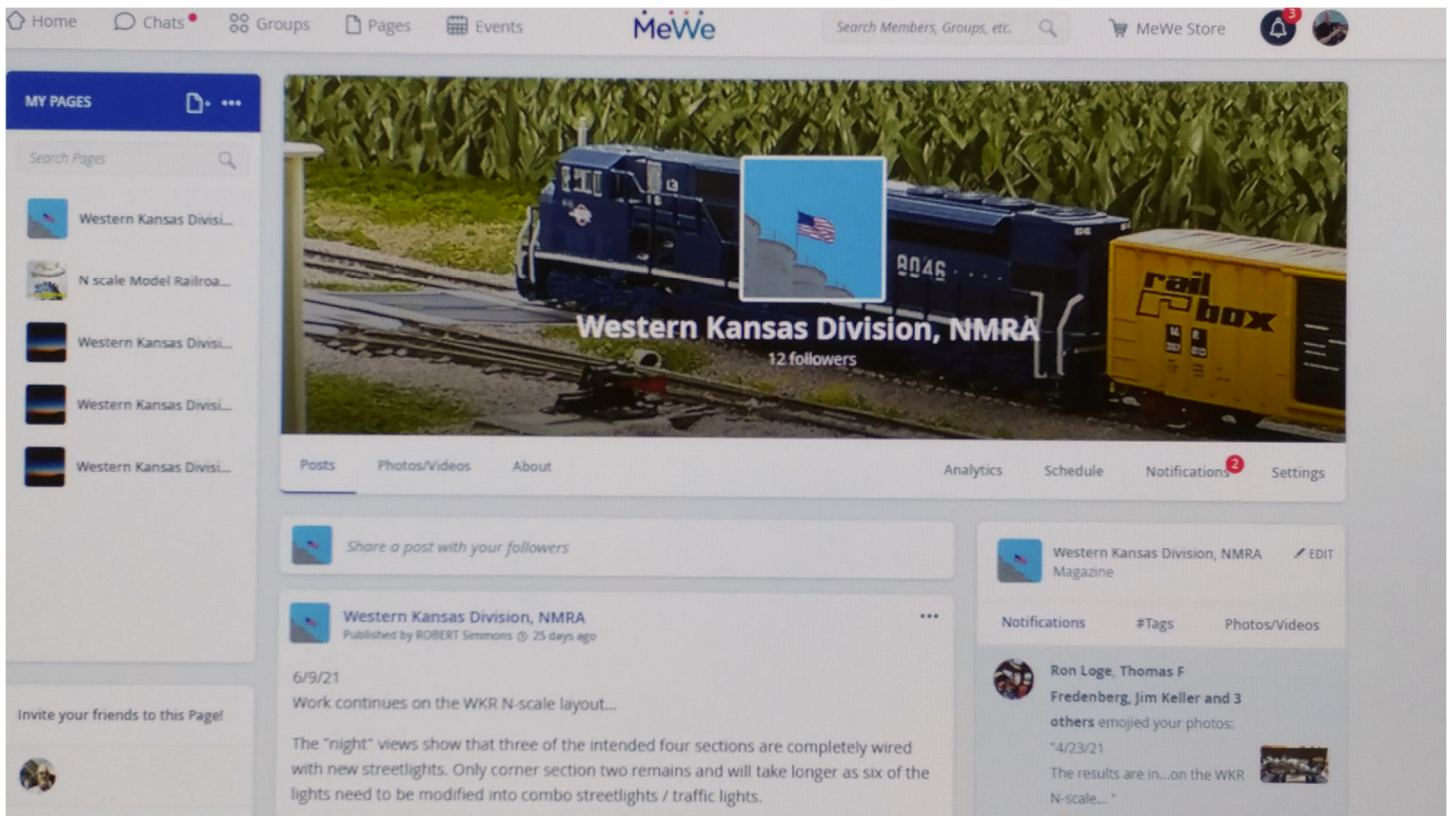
Home Chats Groups Pages Events MeWe Search Members, Groups, etc. MeWe Store 3

MY PAGES

Search Pages

Western Kansas Divisi...

N scale Model Railroa...

Western Kansas Divisi...

Western Kansas Divisi...

Western Kansas Divisi...

Invite your friends to this Page!

8046

rail box

Western Kansas Division, NMRA

12 followers

Posts Photos/Videos About Analytics Schedule Notifications 2 Settings

Share a post with your followers

Western Kansas Division, NMRA
Published by ROBERT Simmons 25 days ago

6/9/21
Work continues on the WKR N-scale layout...

The "night" views show that three of the intended four sections are completely wired with new streetlights. Only corner section two remains and will take longer as six of the lights need to be modified into combo streetlights / traffic lights.

Western Kansas Division, NMRA EDIT
Magazine

Notifications #Tags Photos/Videos

Ron Loge, Thomas F Fredenberg, Jim Keller and 3 others emojied your photos: "4/23/21
The results are in...on the WKR N-scale... "